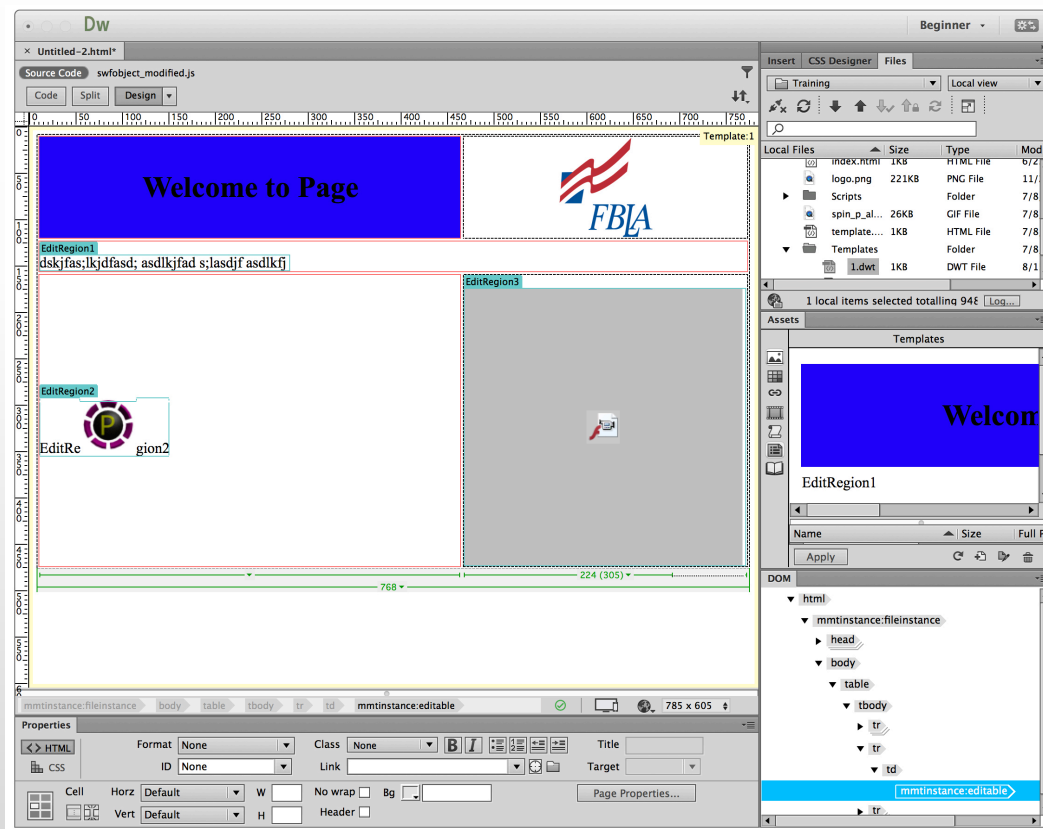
Dw

Beginner

Untitled-2.html*

Source Code swfobject_modified.js

Code Split Design

0 50 100 150 200 250 300 350 400 450 500 550 600 650 700 750

Template:1

Welcome to Page

FBLA

EditRegion1

dskjfas;lkjdfasd; asdlkjfad s;lasdjf asdlkfj

EditRegion3

EditRegion2

EditRe gion2

224 (305)

768

mmtinstance:fileinstance body table tbody tr td mmtinstance:editable

785 x 605

Properties

HTML

CSS

Format None

Class None

Title

ID None

Link

Target

Cell

Horz Default

W

No wrap

Bg

Page Properties...

Vert Default

H

Header

Insert CSS Designer Files

Training

Local view

Local Files

Size

Type

Mod

index.html 1KB HTML File 6/2

logo.png 221KB PNG File 11/

Scripts Folder 7/8

spin_p_al... 26KB GIF File 7/8

template.... 1KB HTML File 7/8

Templates Folder 7/8

1.dwt 1KB DWT File 8/1

1 local items selected totalling 948 Log...

Assets

Templates

Welcom

EditRegion1

Name

Size

Full P

Apply

DOM

html

mmtinstance:fileinstance

head

body

table

tbody

tr

tr

td

mmtinstance:editable

tr